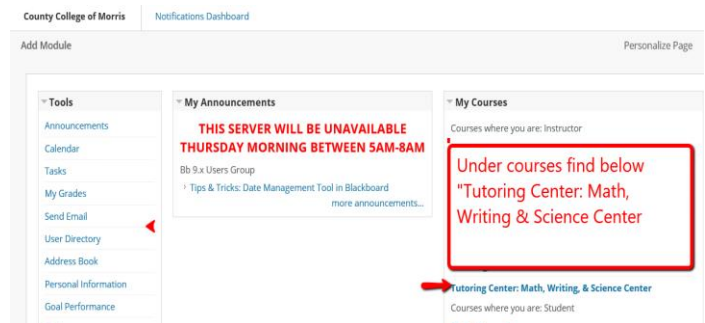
County College of Morris
Notifications Dashboard

Add Module

Personalize Page

Tools

Announcements
Calendar
Tasks
My Grades
Send Email
User Directory
Address Book
Personal Information
Goal Performance

My Announcements

THIS SERVER WILL BE UNAVAILABLE THURSDAY MORNING BETWEEN 5AM-8AM

Bb 9.x Users Group

Tips & Tricks: Date Management Tool in Blackboard

more announcements...

My Courses

Courses where you are: Instructor

Under courses find below "Tutoring Center: Math, Writing & Science Center

Tutoring Center: Math, Writing, & Science Center

Courses where you are: Student